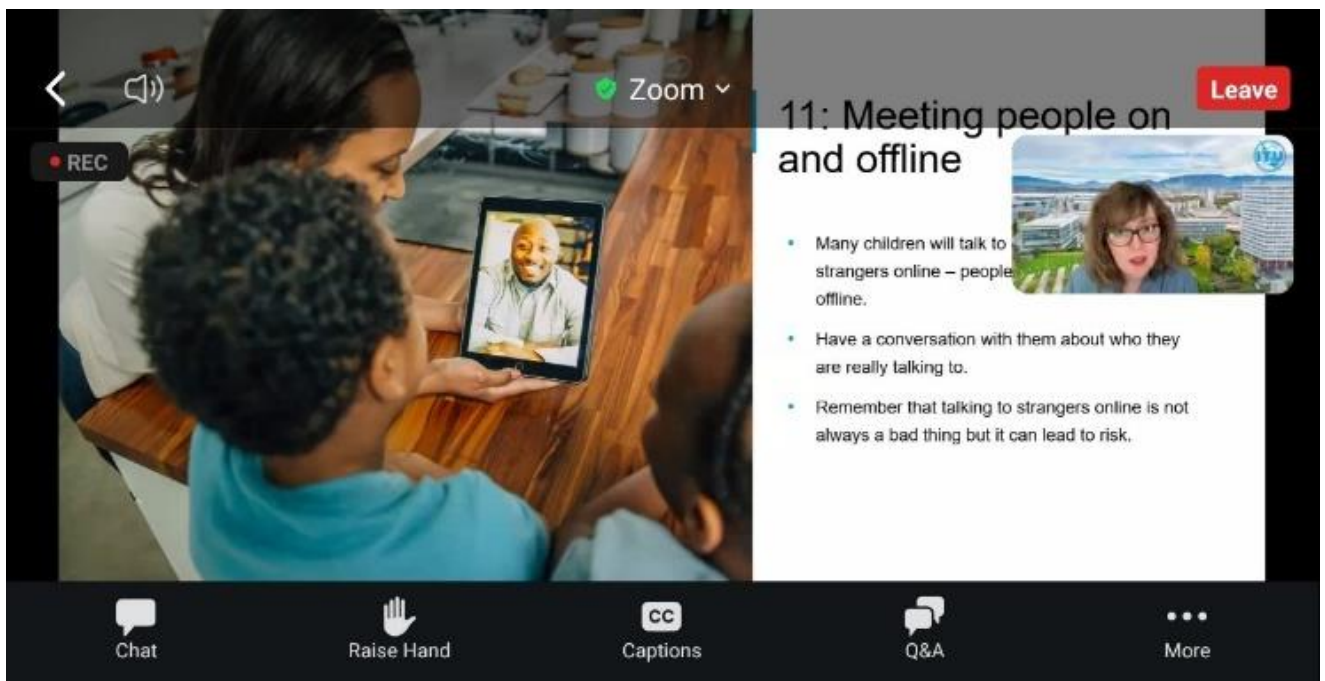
Zoom

Leave

REC

11: Meeting people on and offline

ITU

- Many children will talk to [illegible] strangers online – people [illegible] offline.
- Have a conversation with them about who they are really talking to.
- Remember that talking to strangers online is not always a bad thing but it can lead to risk.

Chat
Raise Hand
CC
Captions
Q&A
More